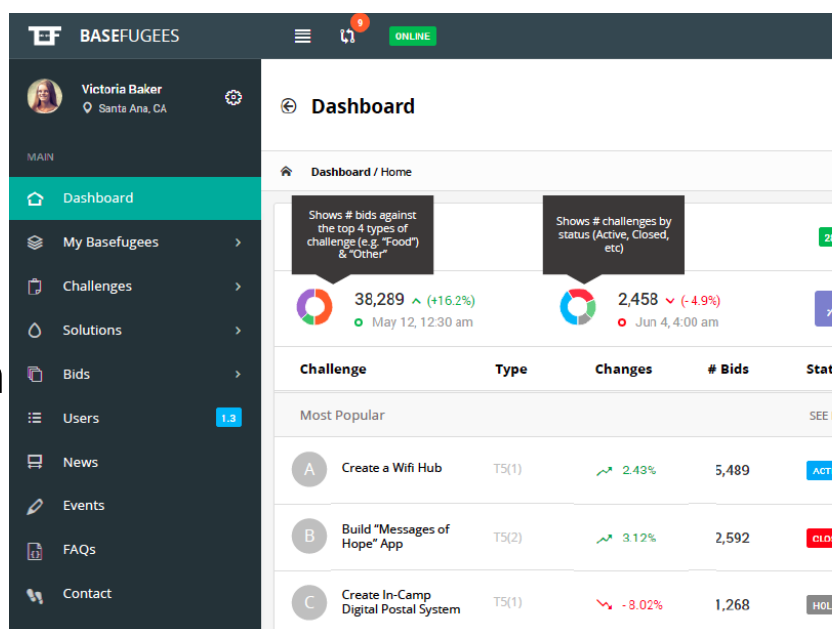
BASEFUGEES

9

ONLINE

Victoria Baker
Santa Ana, CA

MAIN

Dashboard

My Basefugees

Challenges

Solutions

Bids

Users 1.3

News

Events

FAQs

Contact

Dashboard

Dashboard / Home

Shows # bids against the top 4 types of challenge (e.g. "Food") & "Other"

Shows # challenges by status (Active, Closed, etc)

38,289 (+16.2%)
May 12, 12:30 am

2,458 (- 4.9%)
Jun 4, 4:00 am

| Challenge | Type | Changes | # Bids | Stat |
|---|---|---|---|---|
| Most Popular | | | | SEE |
| A Create a Wifi Hub | T5(1) | 2.43% | 5,489 | ACTI |
| B Build "Messages of Hope" App | T5(2) | 3.12% | 2,592 | CLOS |
| C Create In-Camp Digital Postal System | T5(1) | - 8.02% | 1,268 | HOL |